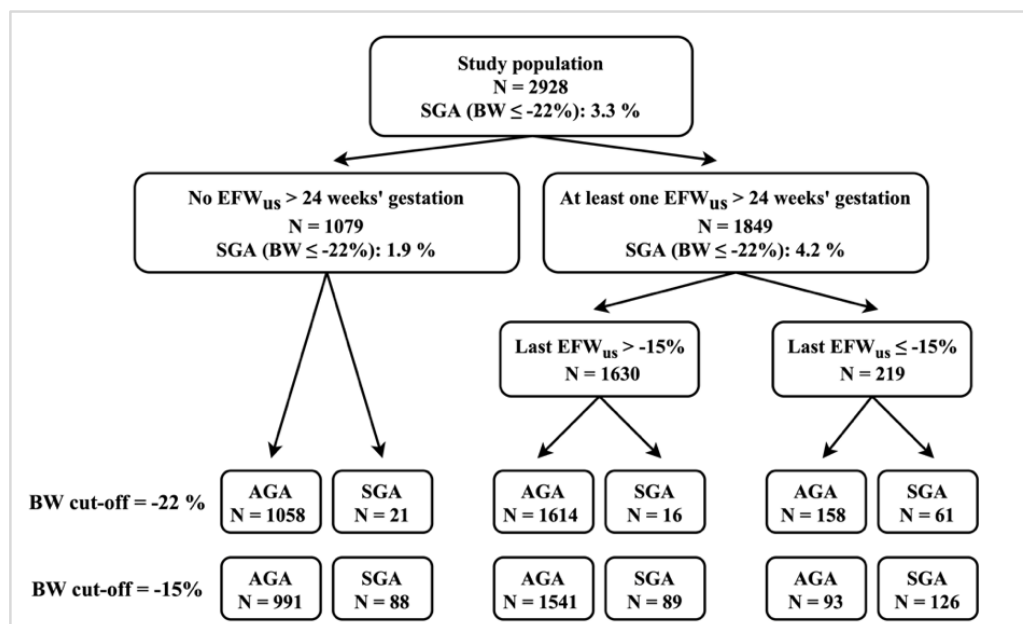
Study population
N = 2928
SGA (BW ≤ -22%): 3.3 %

No $EFW_{us}$ > 24 weeks' gestation
N = 1079
SGA (BW ≤ -22%): 1.9 %

At least one $EFW_{us}$ > 24 weeks' gestation
N = 1849
SGA (BW ≤ -22%): 4.2 %

Last $EFW_{us}$ > -15%
N = 1630

Last $EFW_{us}$ ≤ -15%
N = 219

BW cut-off = -22 %

AGA
N = 1058

SGA
N = 21

AGA
N = 1614

SGA
N = 16

AGA
N = 158

SGA
N = 61

BW cut-off = -15%

AGA
N = 991

SGA
N = 88

AGA
N = 1541

SGA
N = 89

AGA
N = 93

SGA
N = 126